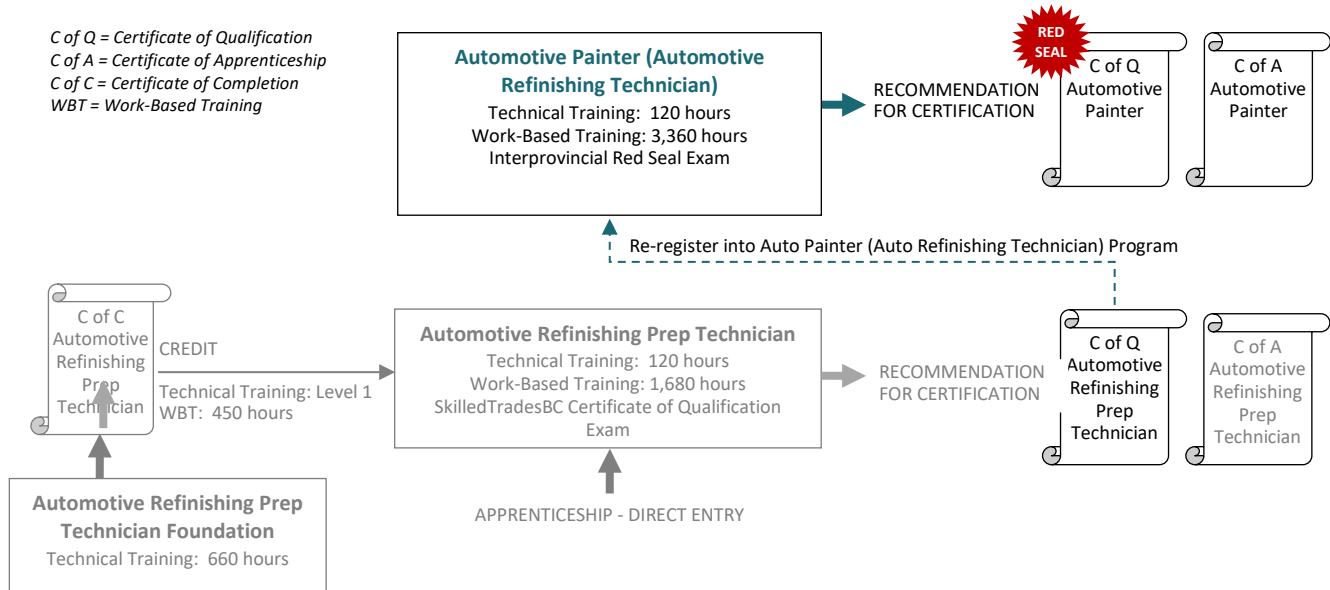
C of Q = Certificate of Qualification
C of A = Certificate of Apprenticeship
C of C = Certificate of Completion
WBT = Work-Based Training

Automotive Painter (Automotive Refinishing Technician)
Technical Training: 120 hours
Work-Based Training: 3,360 hours
Interprovincial Red Seal Exam

RECOMMENDATION FOR CERTIFICATION

RED SEAL

C of Q Automotive Painter

C of A Automotive Painter

Re-register into Auto Painter (Auto Refinishing Technician) Program

C of C Automotive Refinishing Prep Technician

CREDIT
Technical Training: Level 1
WBT: 450 hours

Automotive Refinishing Prep Technician
Technical Training: 120 hours
Work-Based Training: 1,680 hours
SkilledTradesBC Certificate of Qualification Exam

RECOMMENDATION FOR CERTIFICATION

C of Q Automotive Refinishing Prep Technician

C of A Automotive Refinishing Prep Technician

Automotive Refinishing Prep Technician Foundation
Technical Training: 660 hours

APPRENTICESHIP - DIRECT ENTRY